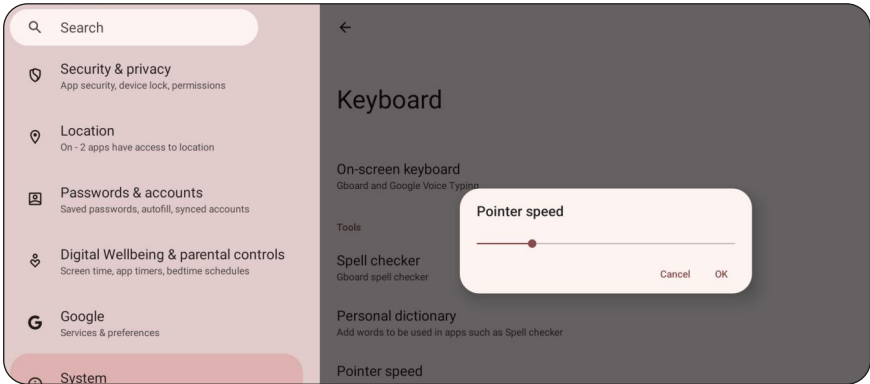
Search

Security & privacy
App security, device lock, permissions

Location
On - 2 apps have access to location

Passwords & accounts
Saved passwords, autofill, synced accounts

Digital Wellbeing & parental controls
Screen time, app timers, bedtime schedules

G Google
Services & preferences

System

←

Keyboard

On-screen keyboard
Gboard and Google Voice Typing

Tools

Spell checker
Gboard spell checker

Personal dictionary
Add words to be used in apps such as Spell checker

Pointer speed

Pointer speed

Cancel OK